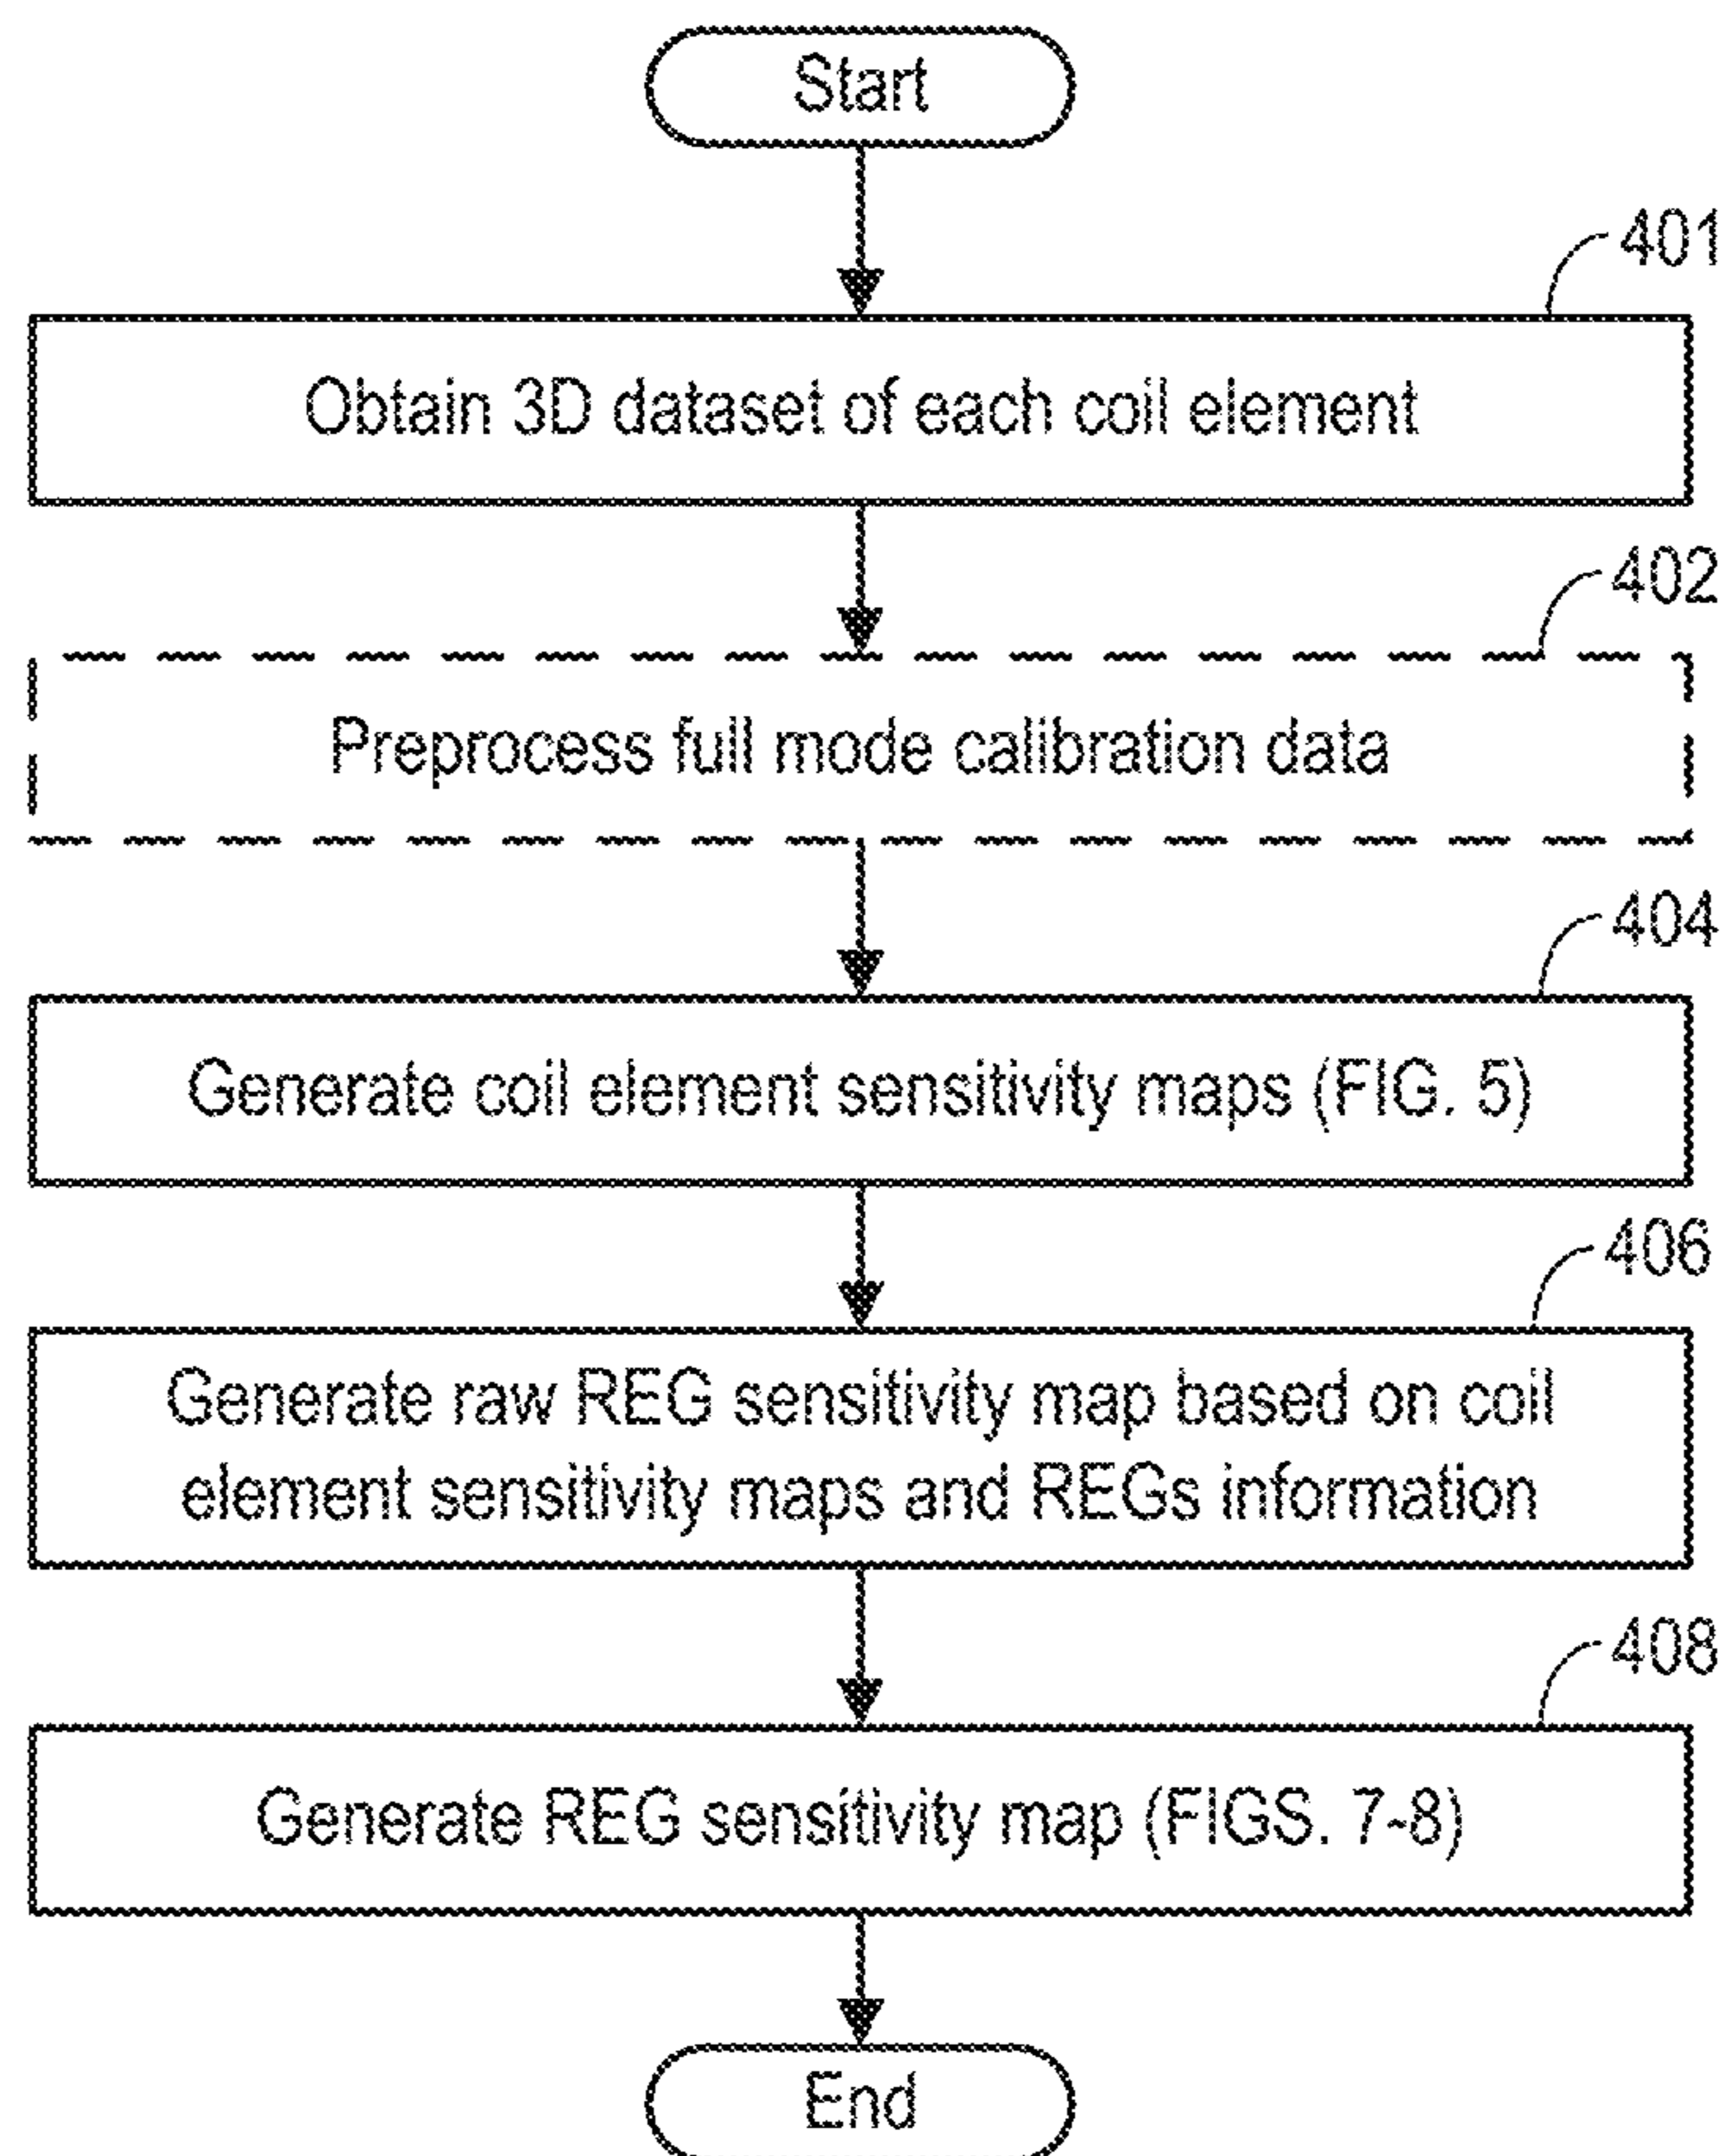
Start

401

Obtain 3D dataset of each coil element

402

Preprocess full mode calibration data

404

Generate coil element sensitivity maps (FIG. 5)

406

Generate raw REG sensitivity map based on coil element sensitivity maps and REGs information

408

Generate REG sensitivity map (FIGS. 7-8)

End